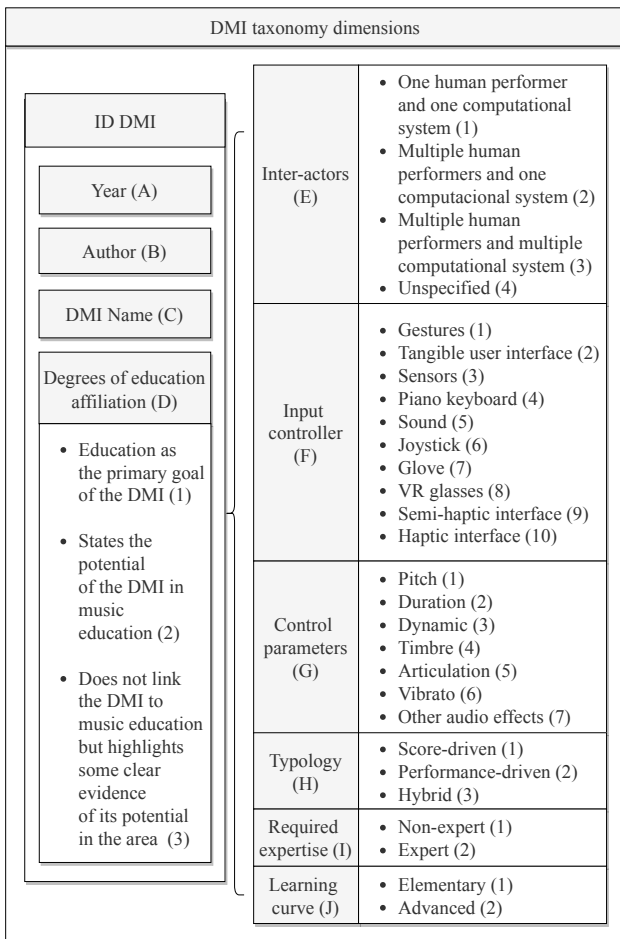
DMI taxonomy dimensions

ID DMI

Year (A)

Author (B)

DMI Name (C)

Degrees of education affiliation (D)

- Education as the primary goal of the DMI (1)
- States the potential of the DMI in music education (2)
- Does not link the DMI to music education but highlights some clear evidence of its potential in the area (3)

| | |
|---|---|
| Inter-actors (E) | • One human performer and one computational system (1) • Multiple human performers and one computacional system (2) • Multiple human performers and multiple computational system (3) • Unspecified (4) |
| Input controller (F) | • Gestures (1) • Tangible user interface (2) • Sensors (3) • Piano keyboard (4) • Sound (5) • Joystick (6) • Glove (7) • VR glasses (8) • Semi-haptic interface (9) • Haptic interface (10) |
| Control parameters (G) | • Pitch (1) • Duration (2) • Dynamic (3) • Timbre (4) • Articulation (5) • Vibrato (6) • Other audio effects (7) |
| Typology (H) | • Score-driven (1) • Performance-driven (2) • Hybrid (3) |
| Required expertise (I) | • Non-expert (1) • Expert (2) |
| Learning curve (J) | • Elementary (1) • Advanced (2) |